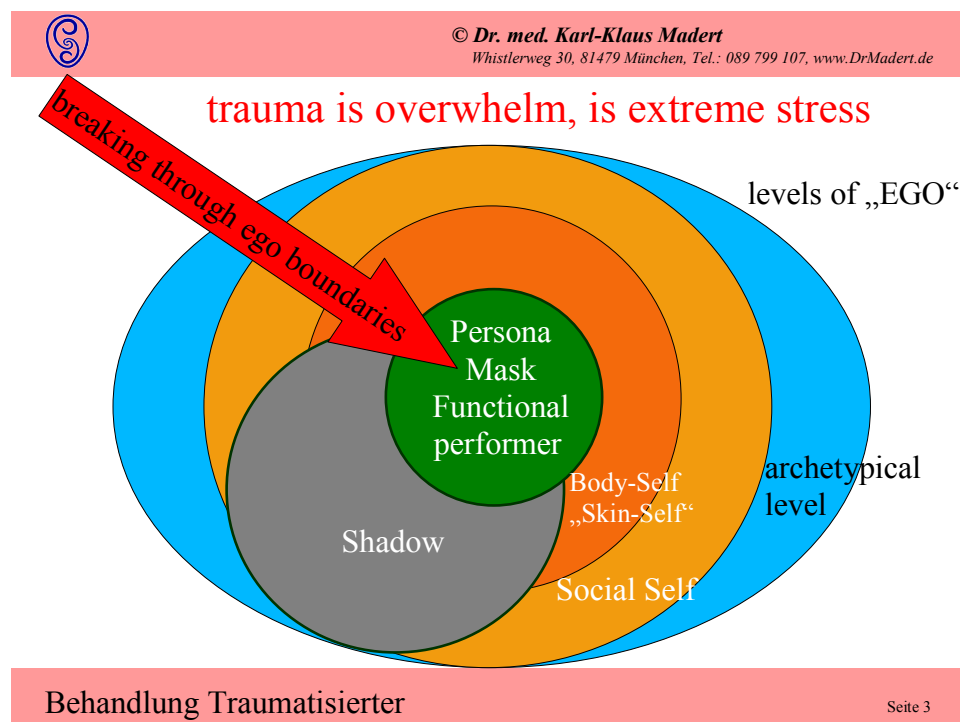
© Dr. med. Karl-Klaus Madert
Whistlerweg 30, 81479 München, Tel.: 089 799 107, www.DrMadert.de

trauma is overwhelm, is extreme stress

breaking through ego boundaries

levels of „EGO“

Persona
Mask
Functional
performer

Body-Self
„Skin-Self“

archetypical
level

Shadow

Social Self

Behandlung Traumatisierter

Seite 3